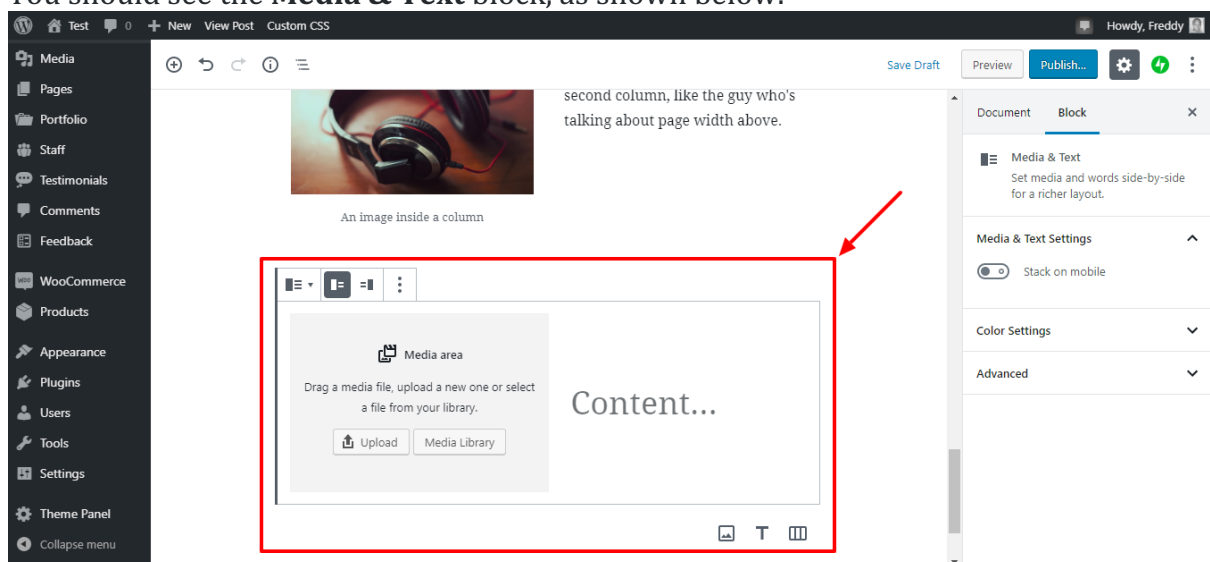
You should see the **Media & Text** block, as shown below:

Test 0 New View Post Custom CSS Howdy, Freddy

Media
Pages
Portfolio
Staff
Testimonials
Comments
Feedback
WooCommerce
Products
Appearance
Plugins
Users
Tools
Settings
Theme Panel
Collapse menu

Save Draft Preview Publish...

second column, like the guy who's talking about page width above.

An image inside a column

Media area
Drag a media file, upload a new one or select a file from your library.
Upload Media Library

Content...

Document Block
Media & Text
Set media and words side-by-side for a richer layout.
Media & Text Settings
Stack on mobile
Color Settings
Advanced